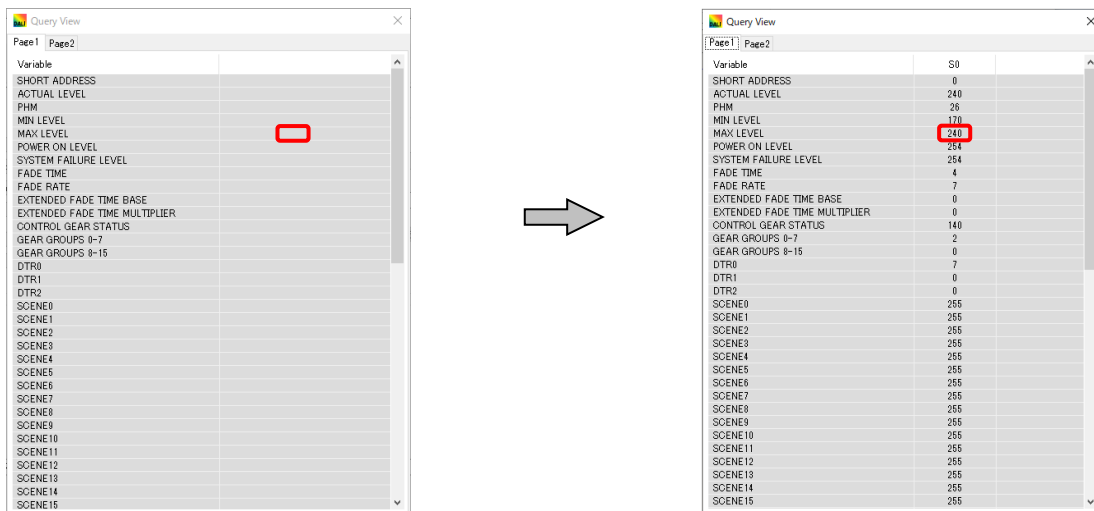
Query View

Page1 Page2

| Variable | |
|---|---|
| SHORT ADDRESS | |
| ACTUAL LEVEL | |
| PHM | |
| MIN LEVEL | |
| MAX LEVEL | |
| POWER ON LEVEL | |
| SYSTEM FAILURE LEVEL | |
| FADE TIME | |
| FADE RATE | |
| EXTENDED FADE TIME BASE | |
| EXTENDED FADE TIME MULTIPLIER | |
| CONTROL GEAR STATUS | |
| GEAR GROUPS 0-7 | |
| GEAR GROUPS 8-15 | |
| DTR0 | |
| DTR1 | |
| DTR2 | |
| SCENE0 | |
| SCENE1 | |
| SCENE2 | |
| SCENE3 | |
| SCENE4 | |
| SCENE5 | |
| SCENE6 | |
| SCENE7 | |
| SCENE8 | |
| SCENE9 | |
| SCENE10 | |
| SCENE11 | |
| SCENE12 | |
| SCENE13 | |
| SCENE14 | |
| SCENE15 | |

Query View

Page1 Page2

| Variable | S0 |
|---|---|
| SHORT ADDRESS | 0 |
| ACTUAL LEVEL | 240 |
| PHM | 26 |
| MIN LEVEL | 170 |
| MAX LEVEL | 240 |
| POWER ON LEVEL | 254 |
| SYSTEM FAILURE LEVEL | 254 |
| FADE TIME | 4 |
| FADE RATE | 7 |
| EXTENDED FADE TIME BASE | 0 |
| EXTENDED FADE TIME MULTIPLIER | 0 |
| CONTROL GEAR STATUS | 140 |
| GEAR GROUPS 0-7 | 2 |
| GEAR GROUPS 8-15 | 0 |
| DTR0 | 7 |
| DTR1 | 0 |
| DTR2 | 0 |
| SCENE0 | 255 |
| SCENE1 | 255 |
| SCENE2 | 255 |
| SCENE3 | 255 |
| SCENE4 | 255 |
| SCENE5 | 255 |
| SCENE6 | 255 |
| SCENE7 | 255 |
| SCENE8 | 255 |
| SCENE9 | 255 |
| SCENE10 | 255 |
| SCENE11 | 255 |
| SCENE12 | 255 |
| SCENE13 | 255 |
| SCENE14 | 255 |
| SCENE15 | 255 |